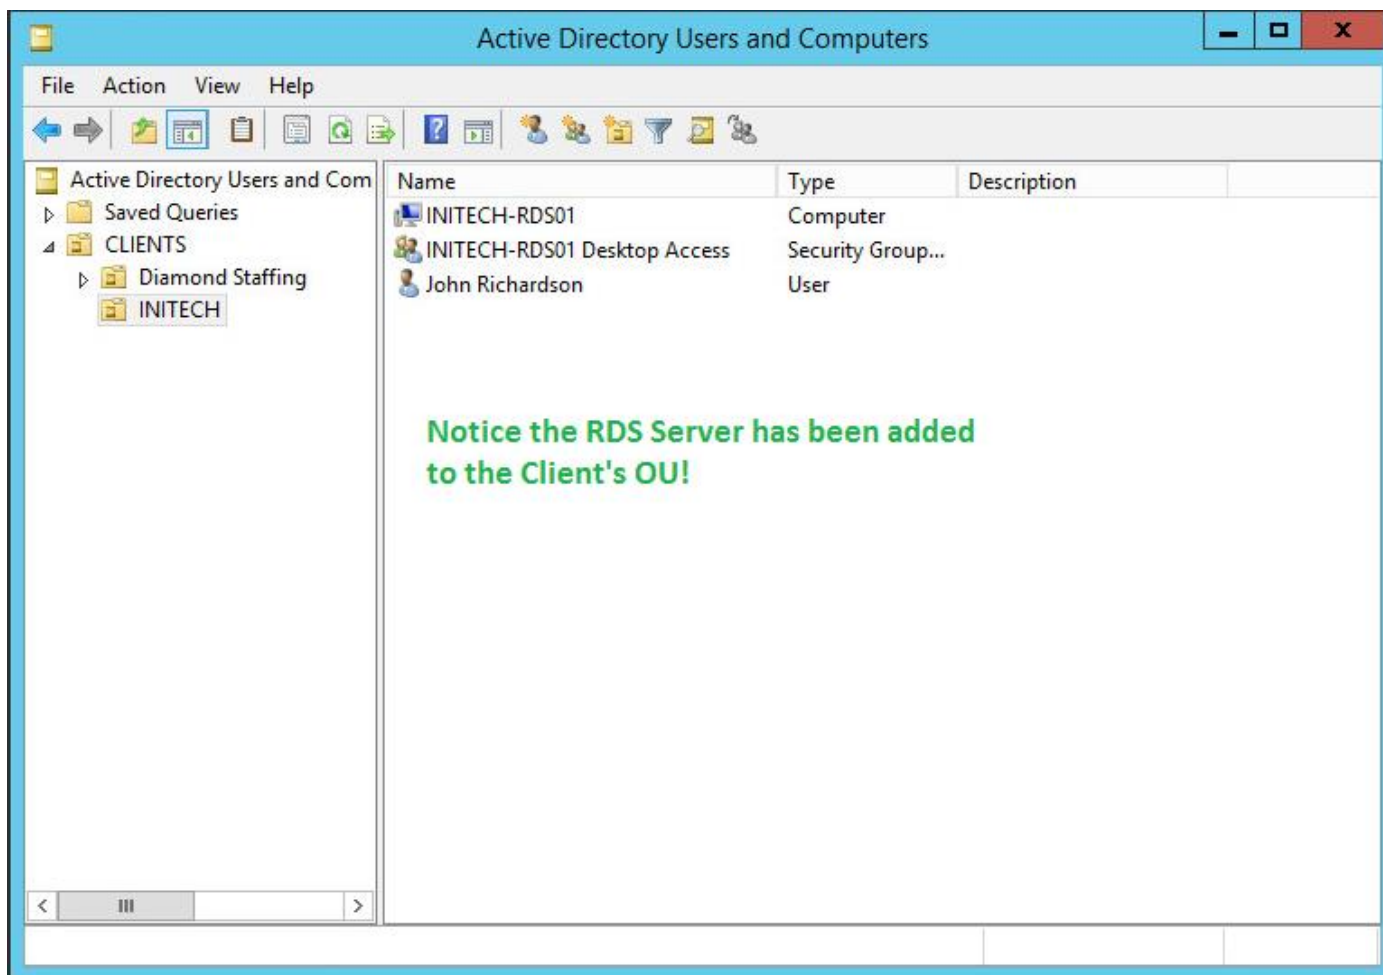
Active Directory Users and Computers

File Action View Help

Active Directory Users and Com
Saved Queries
CLIENTS
Diamond Staffing
INITECH

| Name | Type | Description |
|---|---|---|
| INITECH-RDS01 | Computer | |
| INITECH-RDS01 Desktop Access | Security Group... | |
| John Richardson | User | |

Notice the RDS Server has been added to the Client's OU!